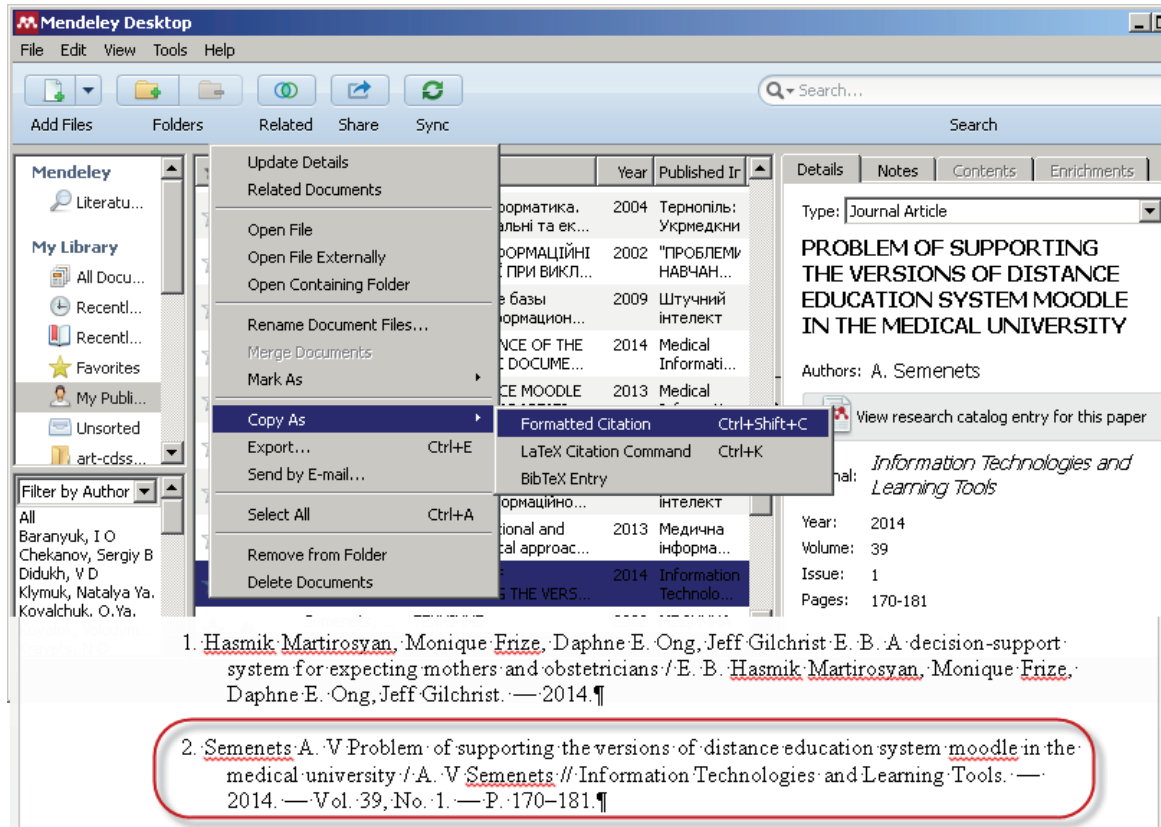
Mendeley Desktop

File Edit View Tools Help

Add Files Folders Related Share Sync

Search...

Search

Mendeley
Literatu...

My Library
All Docu...
Recentl...
Recentl...
Favorites
My Publi...
Unsorted
art-cdss...

Filter by Author
All
Baranyuk, I O
Chekanov, Sergiy B
Didukh, V D
Klymuk, Natalya Ya.
Kovalchuk, O.Ya.

Update Details
Related Documents
Open File
Open File Externally
Open Containing Folder
Rename Document Files...
Merge Documents
Mark As
Copy As
Export... Ctrl+E
Send by E-mail...
Select All Ctrl+A
Remove from Folder
Delete Documents

Formatted Citation Ctrl+Shift+C
LaTeX Citation Command Ctrl+K
BibTeX Entry

| | Year | Published In |
|---|---|---|
| орматика. альні та ек... | 2004 | Тернопіль: Укрмедкни |
| ОРМАЦІЙНІ ПРИ ВИКЛ... | 2002 | "ПРОБЛЕМИ НАВЧАН... |
| е базы ормацион... | 2009 | Штучний інтелект |
| NCE OF THE DOCUME... | 2014 | Medical Informati... |
| CE MOODLE | 2013 | Medical |
| ормаційно... | | інтелект |
| tional and cal approac... | 2013 | Медична інформа... |
| S THE VERS... | 2014 | Information Technolo... |

Details Notes Contents Enrichments

Type: Journal Article

PROBLEM OF SUPPORTING THE VERSIONS OF DISTANCE EDUCATION SYSTEM MOODLE IN THE MEDICAL UNIVERSITY

Authors: A. Semenets

View research catalog entry for this paper

nal: Information Technologies and Learning Tools

Year: 2014
Volume: 39
Issue: 1
Pages: 170-181

1. Hasmik Martirosyan, Monique Frize, Daphne E. Ong, Jeff Gilchrist E. B. A decision-support system for expecting mothers and obstetricians / E. B. Hasmik Martirosyan, Monique Frize, Daphne E. Ong, Jeff Gilchrist. — 2014.¶

2. Semenets A. V Problem of supporting the versions of distance education system moodle in the medical university / A. V Semenets // Information Technologies and Learning Tools. — 2014. — Vol. 39, No. 1. — P. 170–181.¶